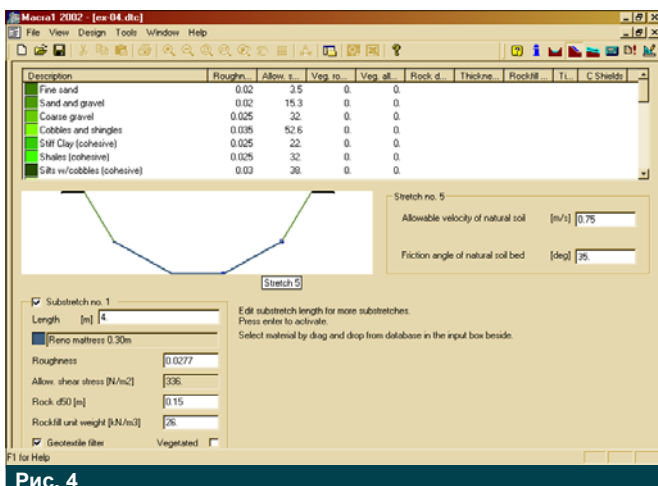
Macra1 2002 - [ex-04.dtc]

File View Design Tools Window Help

| Description | Roughn... | Allow. s... | Veg. ro... | Veg. all... | Rock d... | Thickne... | Rockfill ... | Ti... | C Shields |
|---|---|---|---|---|---|---|---|---|---|
| Fine sand | 0.02 | 3.5 | 0. | 0. | | | | | |
| Sand and gravel | 0.02 | 15.3 | 0. | 0. | | | | | |
| Coarse gravel | 0.025 | 32. | 0. | 0. | | | | | |
| Cobbles and shingles | 0.035 | 52.6 | 0. | 0. | | | | | |
| Stiff Clay (cohesive) | 0.025 | 22. | 0. | 0. | | | | | |
| Shales (cohesive) | 0.025 | 32. | 0. | 0. | | | | | |
| Silts w/cobbles (cohesive) | 0.03 | 38. | 0. | 0. | | | | | |

Stretch 5

Stretch no. 5

Allowable velocity of natural soil [m/s] 0.75

Friction angle of natural soil bed [deg] 35.

Substretch no. 1

Length [m] 4

Reno mattress 0.30m

Roughness 0.0277

Allow. shear stress [N/m2] 336.

Rock d50 [m] 0.15

Rockfill unit weight [kN/m3] 26.

Geotextile filter Vegetated

Edit substretch length for more substretches.
Press enter to activate.
Select material by drag and drop from database in the input box beside.

F1 for Help

Рис. 4